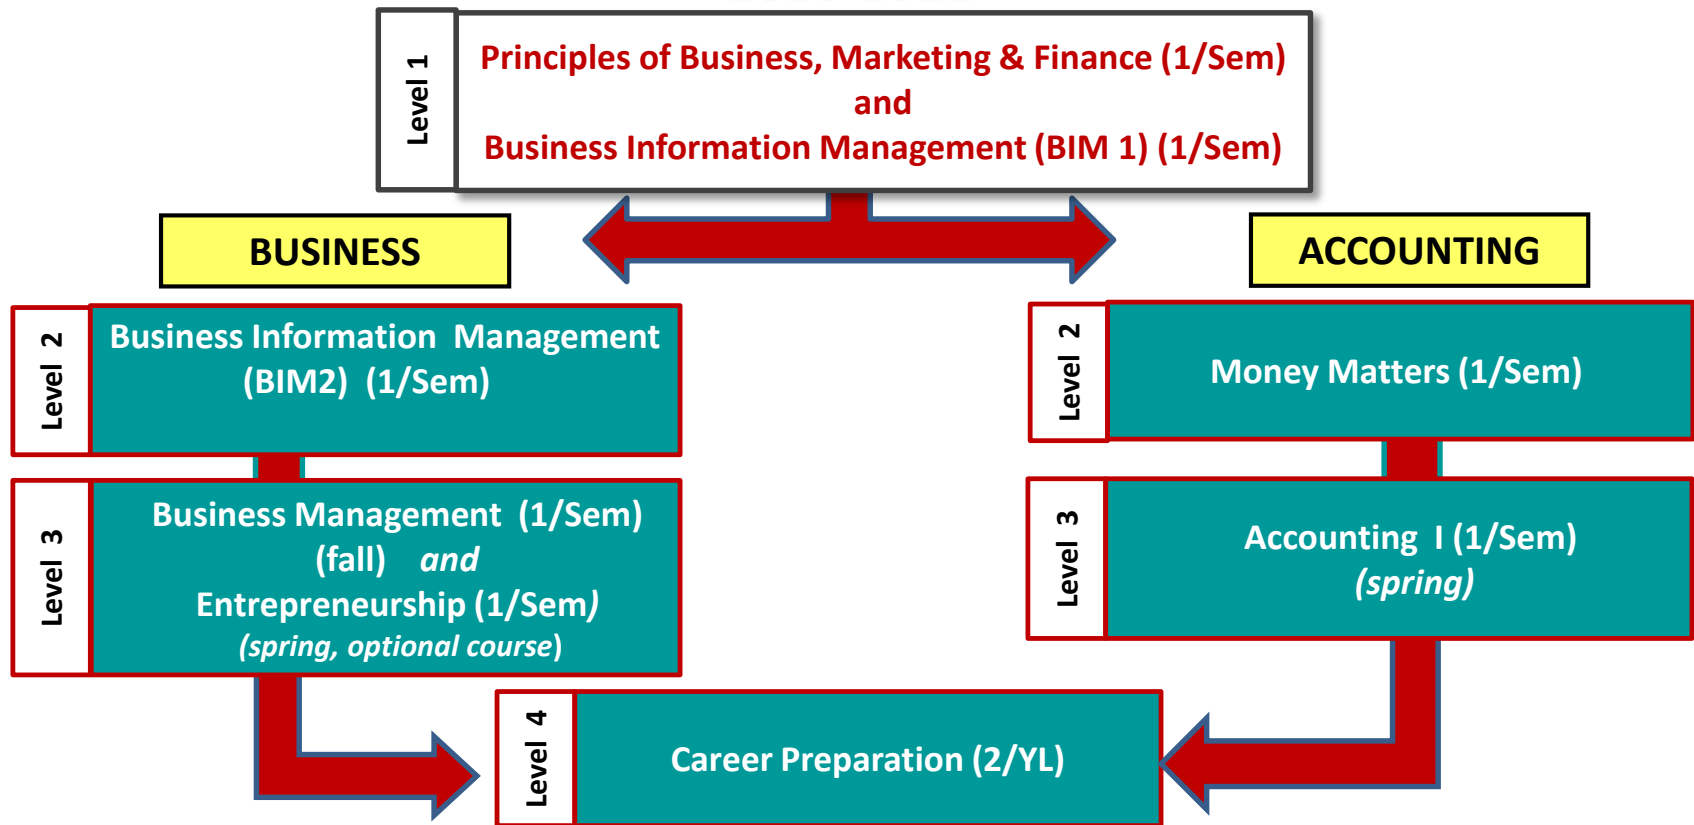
Level 1

Principles of Business, Marketing & Finance (1/Sem)
and
Business Information Management (BIM 1) (1/Sem)

BUSINESS

ACCOUNTING

Level 2

Business Information Management (BIM2) (1/Sem)

Level 2

Money Matters (1/Sem)

Level 3

Business Management (1/Sem) (fall) and
Entrepreneurship (1/Sem)
(spring, optional course)

Level 3

Accounting I (1/Sem)
(spring)

Level 4

Career Preparation (2/YL)